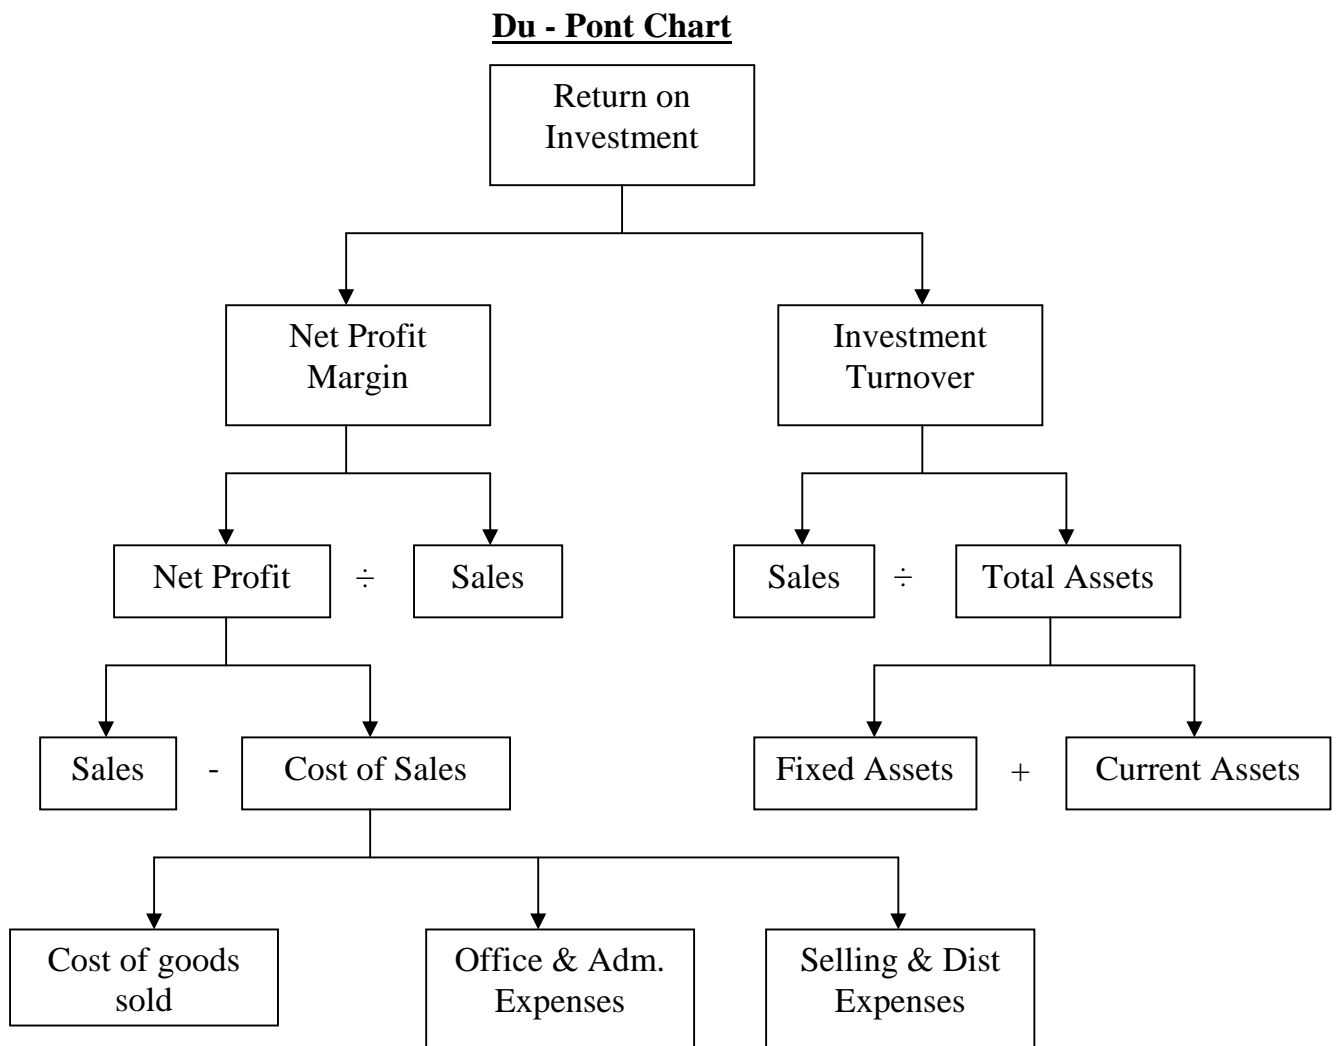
Du - Pont Chart

Return on Investment

Net Profit Margin

Investment Turnover

Net Profit

÷

Sales

Sales

÷

Total Assets

Sales

-

Cost of Sales

Fixed Assets

+

Current Assets

Cost of goods sold

Office & Adm. Expenses

Selling & Dist Expenses